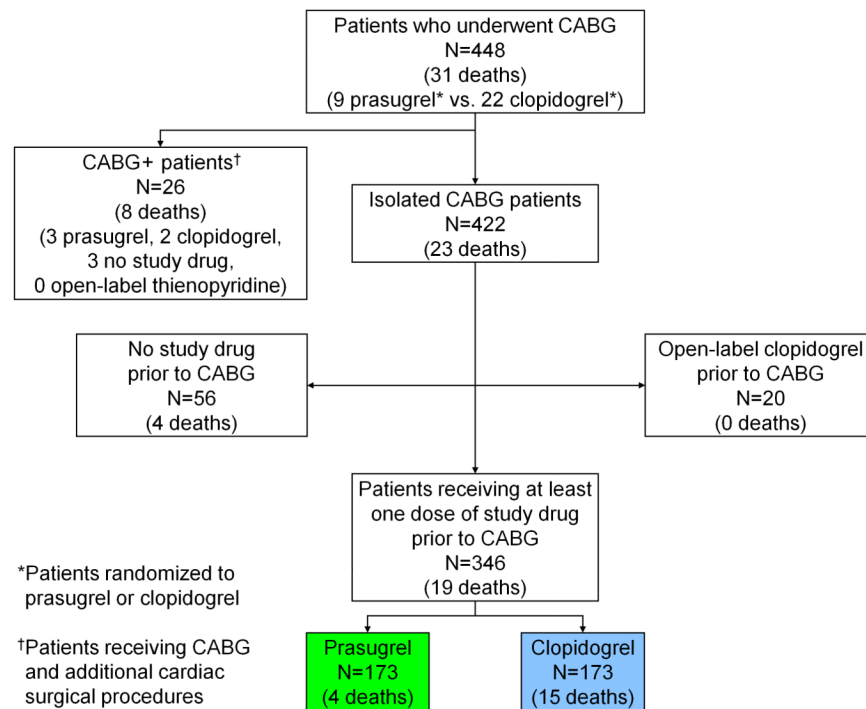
Patients who underwent CABG
N=448
(31 deaths)
(9 prasugrel* vs. 22 clopidogrel*)

CABG+ patients†
N=26
(8 deaths)
(3 prasugrel, 2 clopidogrel, 3 no study drug, 0 open-label thienopyridine)

Isolated CABG patients
N=422
(23 deaths)

No study drug prior to CABG
N=56
(4 deaths)

Open-label clopidogrel prior to CABG
N=20
(0 deaths)

Patients receiving at least one dose of study drug prior to CABG
N=346
(19 deaths)

*Patients randomized to prasugrel or clopidogrel

†Patients receiving CABG and additional cardiac surgical procedures

Prasugrel
N=173
(4 deaths)

Clopidogrel
N=173
(15 deaths)